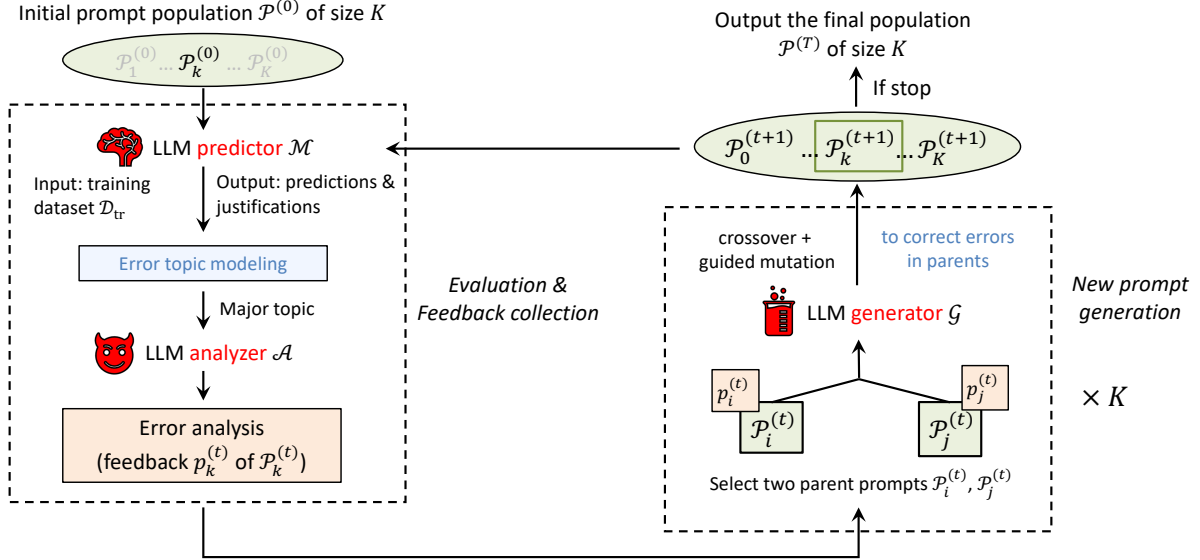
Initial prompt population $\mathcal{P}^{(0)}$ of size $K$

$\mathcal{P}_1^{(0)}$ ... $\mathcal{P}_k^{(0)}$ ... $\mathcal{P}_K^{(0)}$

LLM predictor $\mathcal{M}$

Input: training dataset $\mathcal{D}_{\text{tr}}$

Output: predictions & justifications

Error topic modeling

Major topic

LLM analyzer $\mathcal{A}$

Error analysis (feedback $p_k^{(t)}$ of $\mathcal{P}_k^{(t)}$)

Evaluation & Feedback collection

Output the final population $\mathcal{P}^{(T)}$ of size $K$

If stop

$\mathcal{P}_0^{(t+1)}$ ... $\mathcal{P}_k^{(t+1)}$ ... $\mathcal{P}_K^{(t+1)}$

crossover + guided mutation

to correct errors in parents

LLM generator $\mathcal{G}$

$p_i^{(t)}$ $\mathcal{P}_i^{(t)}$

$p_j^{(t)}$ $\mathcal{P}_j^{(t)}$

Select two parent prompts $\mathcal{P}_i^{(t)}$, $\mathcal{P}_j^{(t)}$

New prompt generation

$\times K$